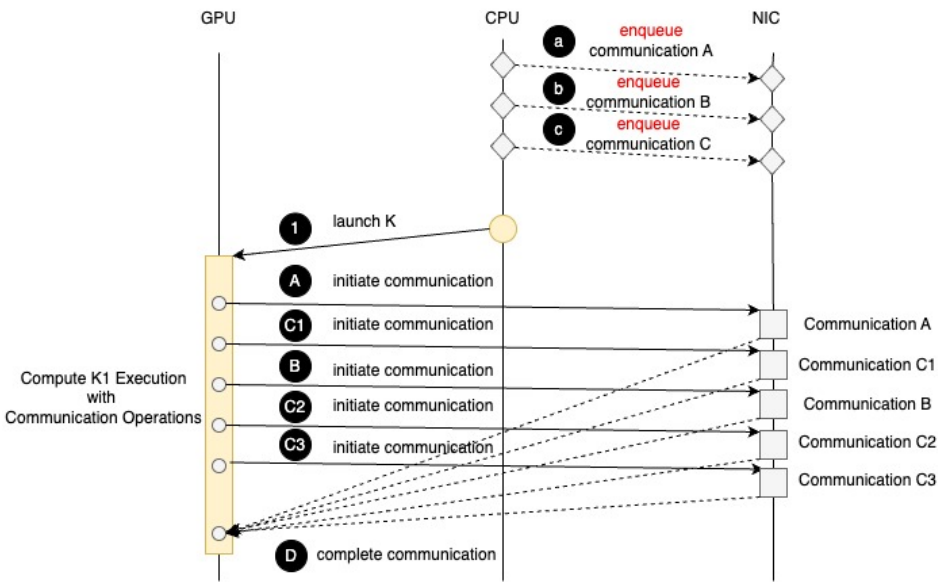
GPU

CPU

NIC

a enqueue communication A

b enqueue communication B

c enqueue communication C

1 launch K

A initiate communication

C1 initiate communication

B initiate communication

C2 initiate communication

C3 initiate communication

Compute K1 Execution with Communication Operations

Communication A

Communication C1

Communication B

Communication C2

Communication C3

D complete communication